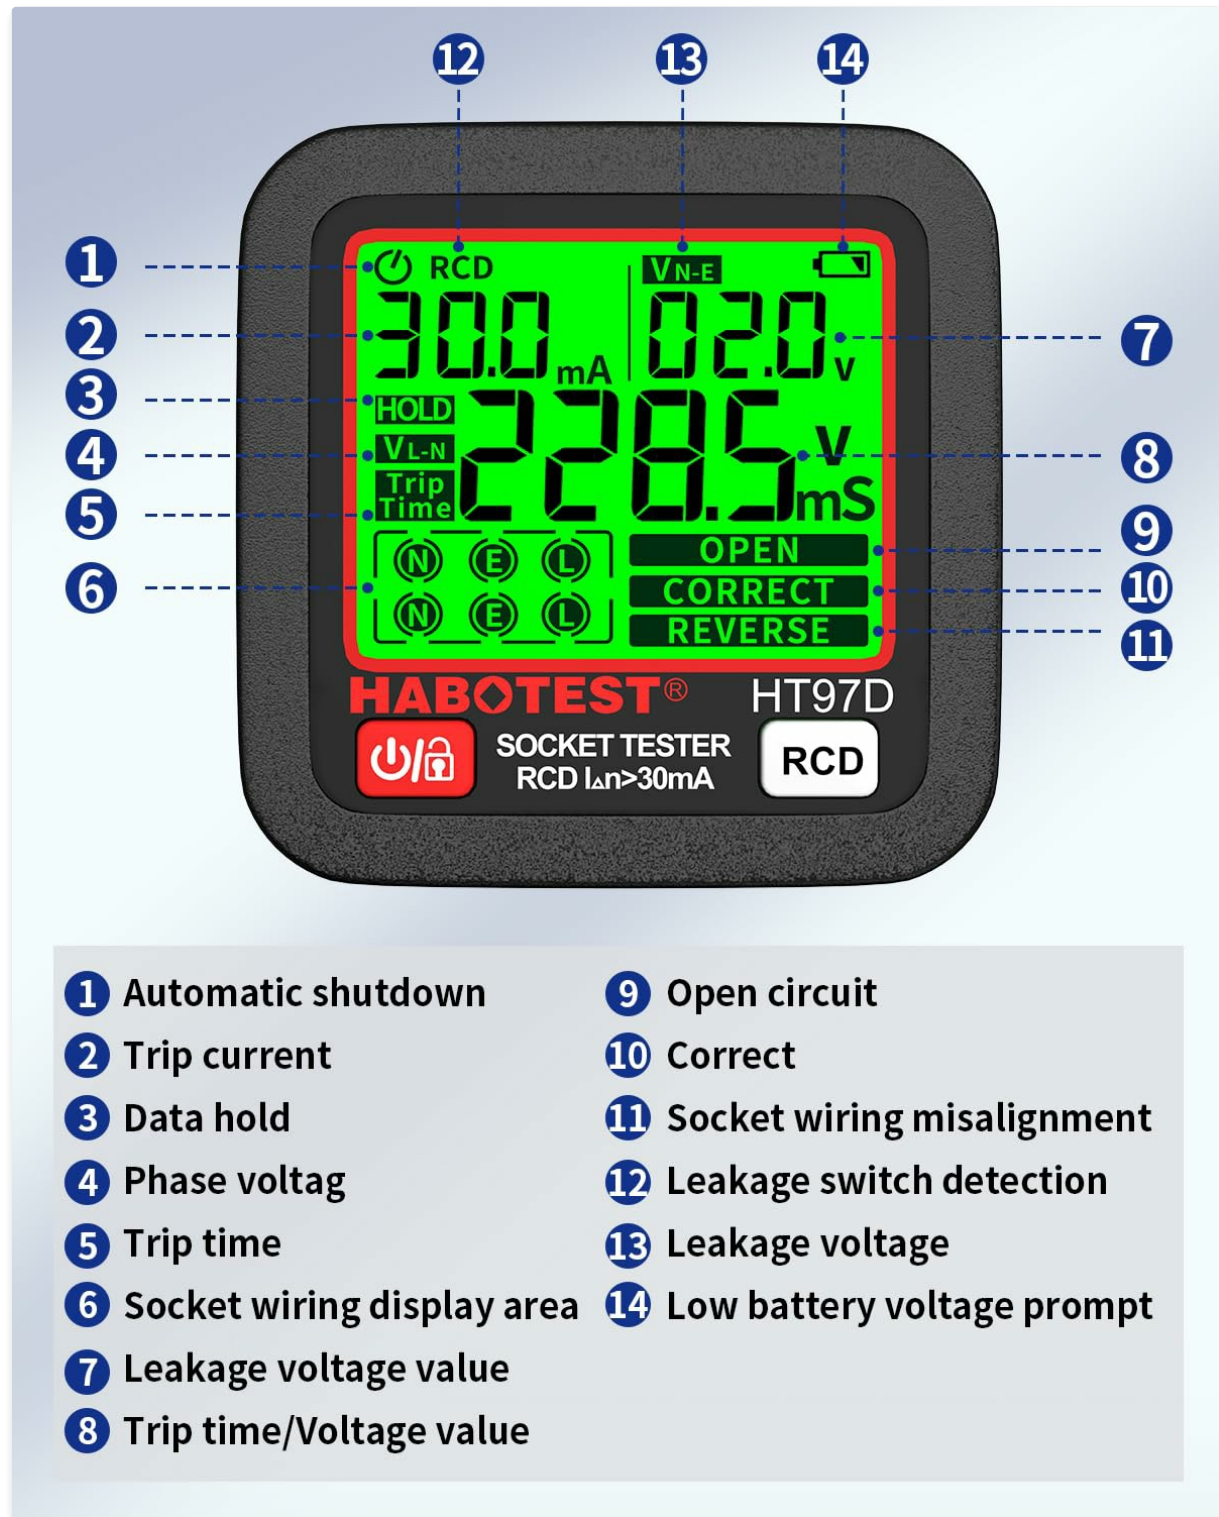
12 13 14

1 RCD
2 30.0 mA
3 HOLD
4 $V_{L-N}$
5 Trip Time
6 N E L
N E L

$V_{N-E}$
02.0 V 7
228.5 V mS 8
OPEN 9
CORRECT 10
REVERSE 11

HABOTEST® HT97D
SOCKET TESTER
RCD $I_{\Delta n}$>30mA
RCD

1 Automatic shutdown
2 Trip current
3 Data hold
4 Phase voltag
5 Trip time
6 Socket wiring display area
7 Leakage voltage value
8 Trip time/Voltage value

9 Open circuit
10 Correct
11 Socket wiring misalignment
12 Leakage switch detection
13 Leakage voltage
14 Low battery voltage prompt